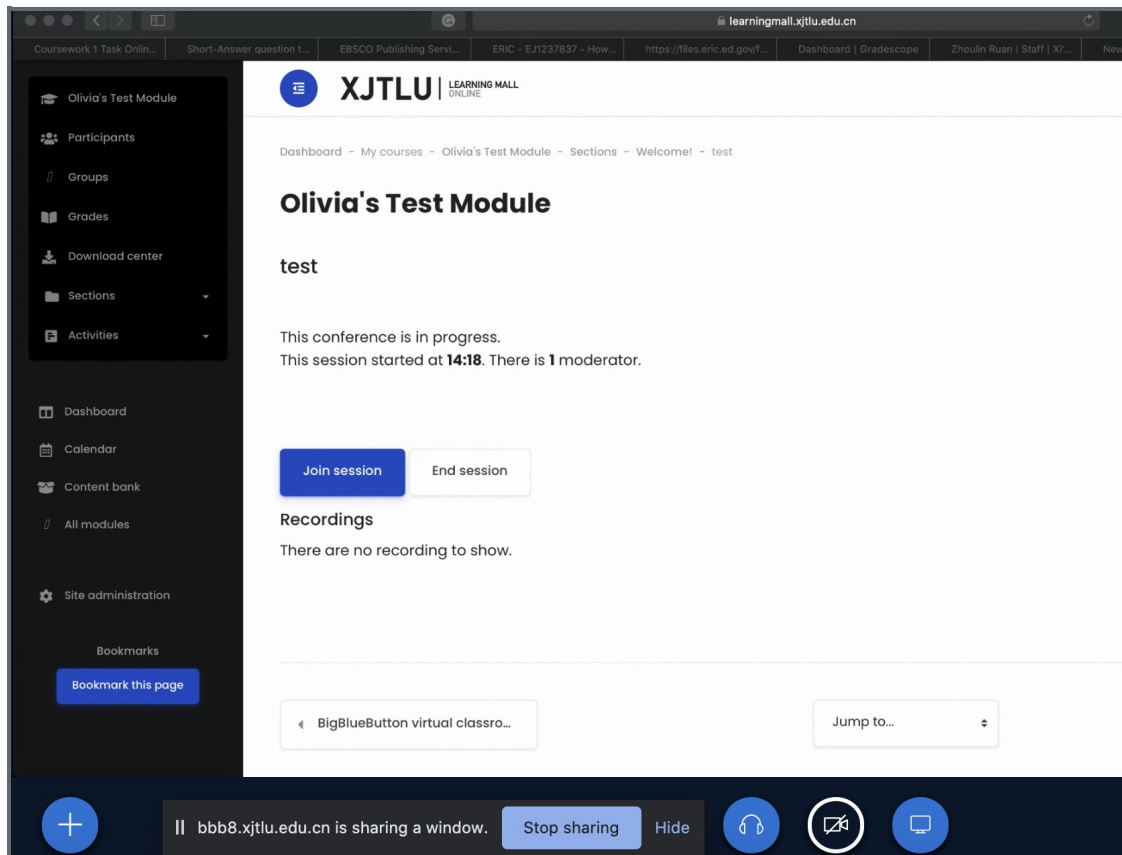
learningmall.xjtlu.edu.cn

Coursework 1 Task Onlin... | Short-Answer question t... | EBSCO Publishing Servi... | ERIC - EJ1237837 - How... | https://files.eric.ed.gov/f... | Dashboard | Gradescope | Zhoulin Ruan | Staff | XJ... | New

Olivia's Test Module
Participants
Groups
Grades
Download center
Sections
Activities

Dashboard
Calendar
Content bank
All modules

Site administration

Bookmarks
Bookmark this page

XJTLU | LEARNING MALL ONLINE

Dashboard - My courses - Olivia's Test Module - Sections - Welcome! - test

Olivia's Test Module

test

This conference is in progress.
This session started at **14:18**. There is **1** moderator.

Join session
End session

Recordings
There are no recording to show.

BigBlueButton virtual classro...
Jump to...

bbb8.xjtlu.edu.cn is sharing a window.
Stop sharing
Hide